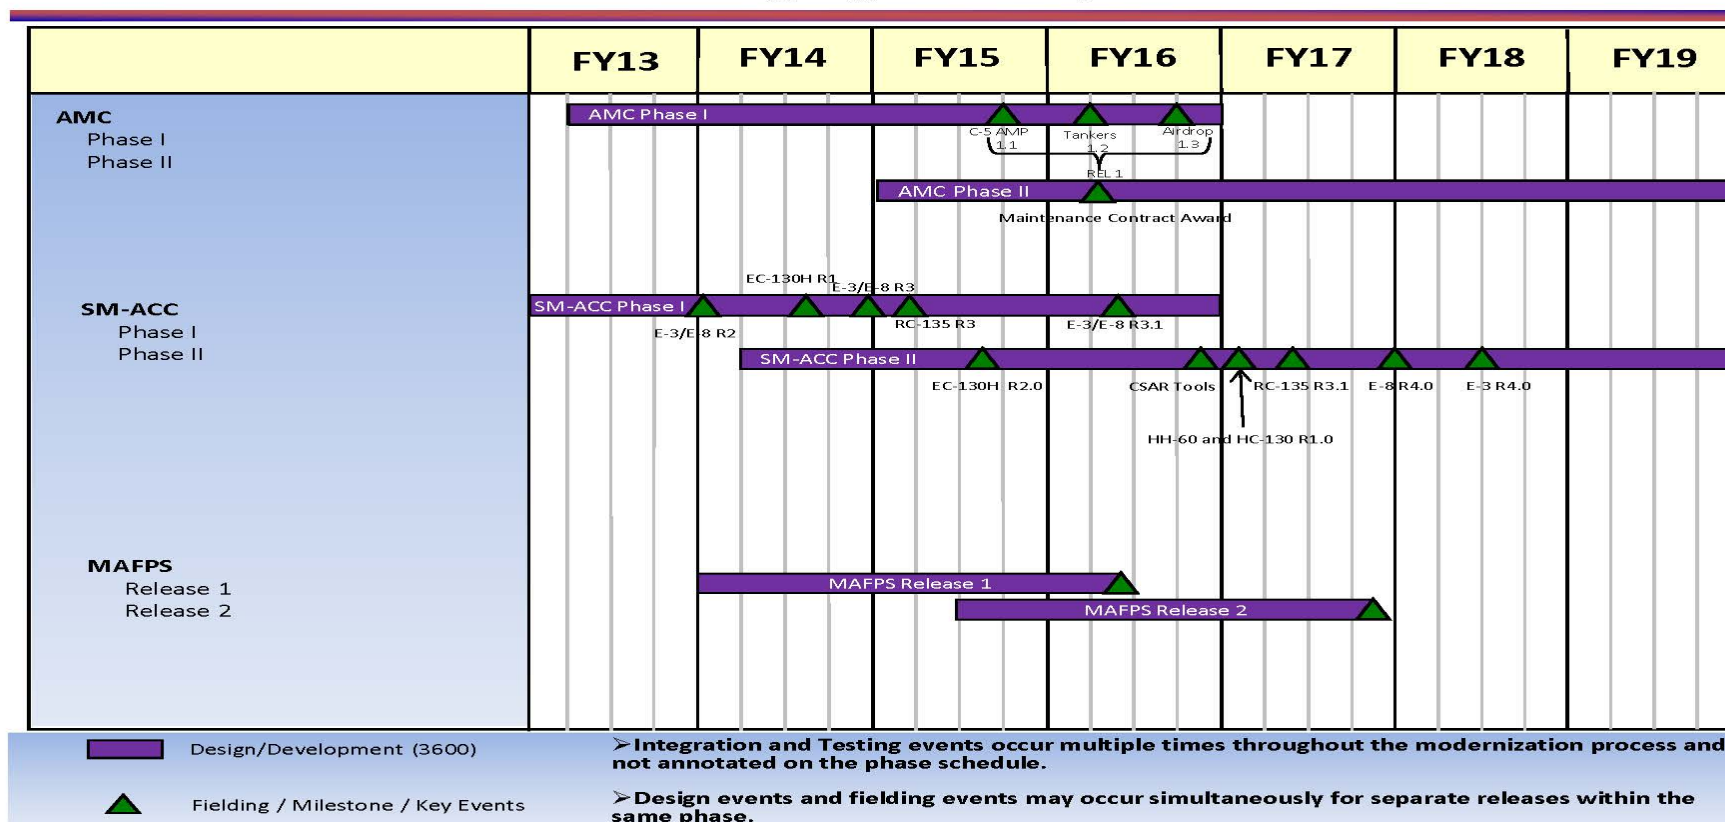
| | FY13 | FY14 | FY15 | FY16 | FY17 | FY18 | FY19 |
|---|---|---|---|---|---|---|---|

AMC
Phase I
Phase II

AMC Phase I
C-5 AMP 1.1
Tankers 1.2
Airdrop 1.3
REL 1
AMC Phase II
Maintenance Contract Award

SM-ACC
Phase I
Phase II

EC-130H R1
E-3/E-8 R3
SM-ACC Phase I
E-3/E-8 R2
RC-135 R3
E-3/E-8 R3.1
SM-ACC Phase II
EC-130H R2.0
CSAR Tools
RC-135 R3.1
E-8 R4.0
E-3 R4.0
HH-60 and HC-130 R1.0

MAFPS
Release 1
Release 2

MAFPS Release 1
MAFPS Release 2

Design/Development (3600)
Fielding / Milestone / Key Events

➢Integration and Testing events occur multiple times throughout the modernization process and not annotated on the phase schedule.

➢Design events and fielding events may occur simultaneously for separate releases within the same phase.